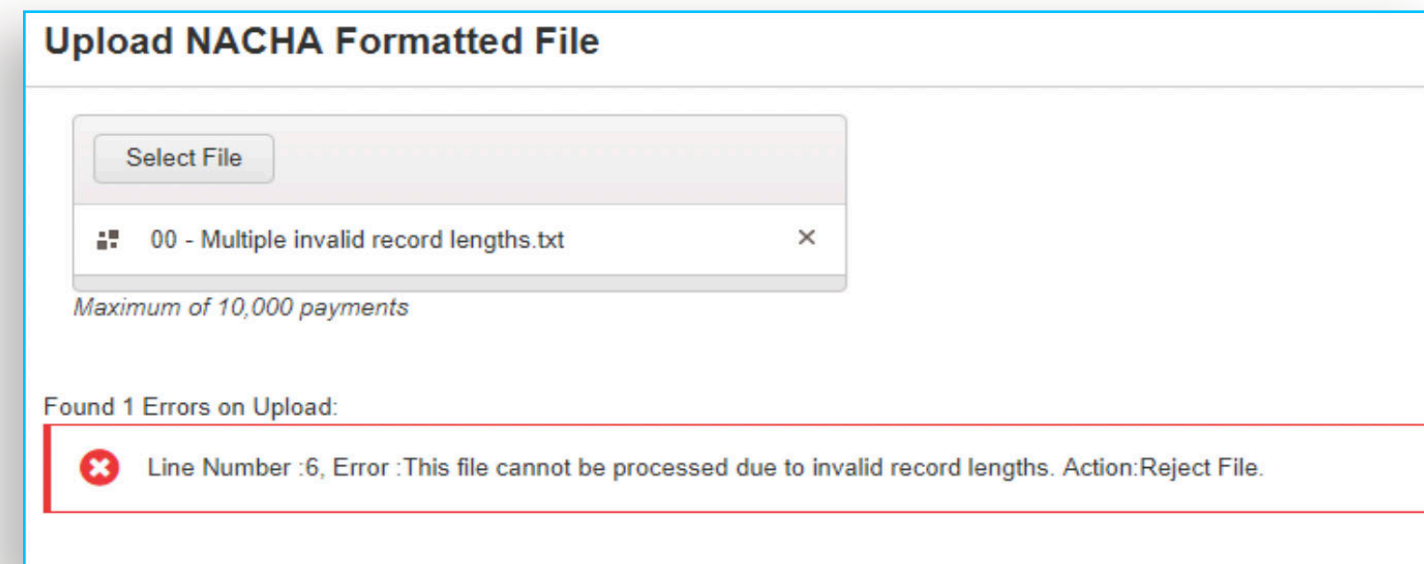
Upload NACHA Formatted File

Select File

00 - Multiple invalid record lengths.txt ×

Maximum of 10,000 payments

Found 1 Errors on Upload:

Line Number :6, Error :This file cannot be processed due to invalid record lengths. Action:Reject File.